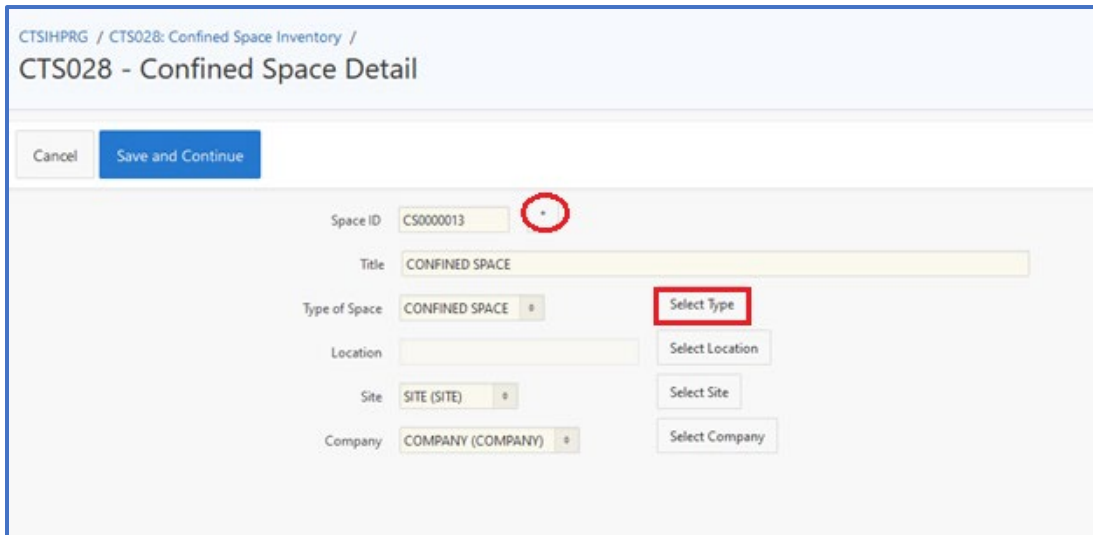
CTSIHPRG / CTS028: Confined Space Inventory /
CTS028 - Confined Space Detail

Cancel
Save and Continue

Space ID CS0000013 *

Title CONFINED SPACE

Type of Space CONFINED SPACE
Select Type

Location
Select Location

Site SITE (SITE)
Select Site

Company COMPANY (COMPANY)
Select Company